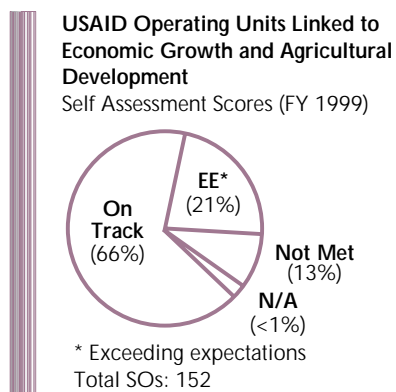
USAID Operating Units Linked to Economic Growth and Agricultural Development

Self Assessment Scores (FY 1999)

On Track (66%)

EE* (21%)

Not Met (13%)

N/A (<1%)

* Exceeding expectations

Total SOs: 152